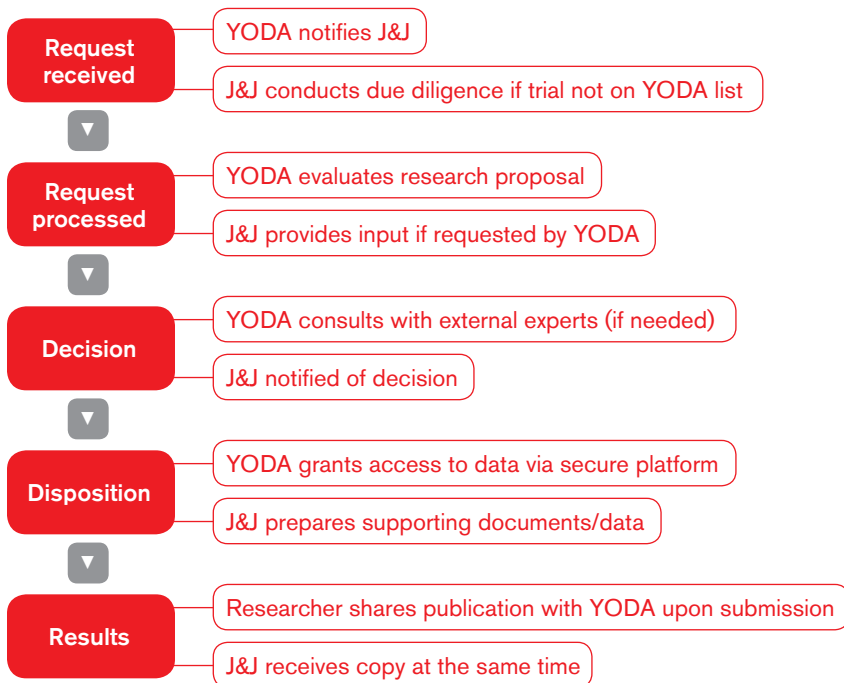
Request received

YODA notifies J&J

J&J conducts due diligence if trial not on YODA list

Request processed

YODA evaluates research proposal

J&J provides input if requested by YODA

Decision

YODA consults with external experts (if needed)

J&J notified of decision

Disposition

YODA grants access to data via secure platform

J&J prepares supporting documents/data

Results

Researcher shares publication with YODA upon submission

J&J receives copy at the same time